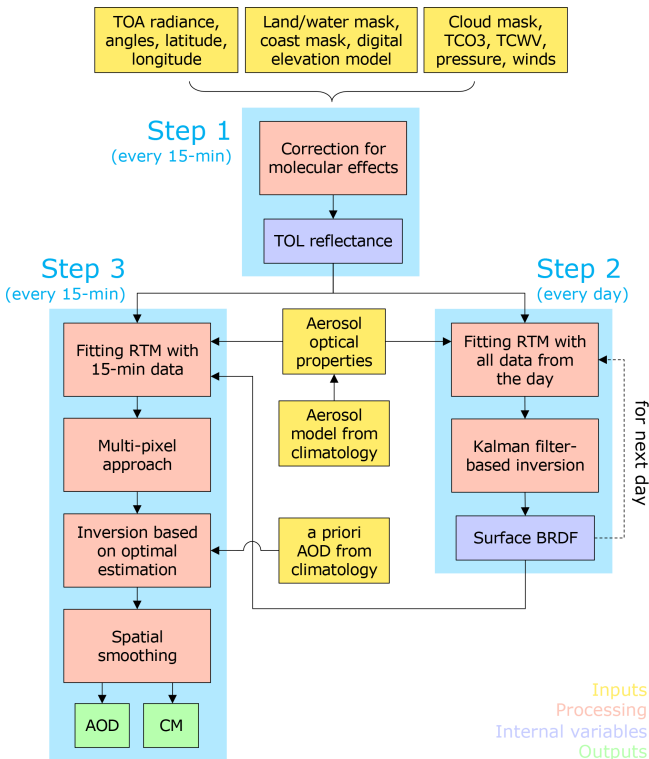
TOA radiance, angles, latitude, longitude

Land/water mask, coast mask, digital elevation model

Cloud mask, TCO3, TCWV, pressure, winds

Step 1
(every 15-min)

Correction for molecular effects

TOL reflectance

Step 3
(every 15-min)

Step 2
(every day)

Aerosol optical properties

Aerosol model from climatology

Fitting RTM with 15-min data

Multi-pixel approach

Inversion based on optimal estimation

Spatial smoothing

AOD

CM

a priori AOD from climatology

Fitting RTM with all data from the day

Kalman filter-based inversion

Surface BRDF

for next day

Inputs
Processing
Internal variables
Outputs